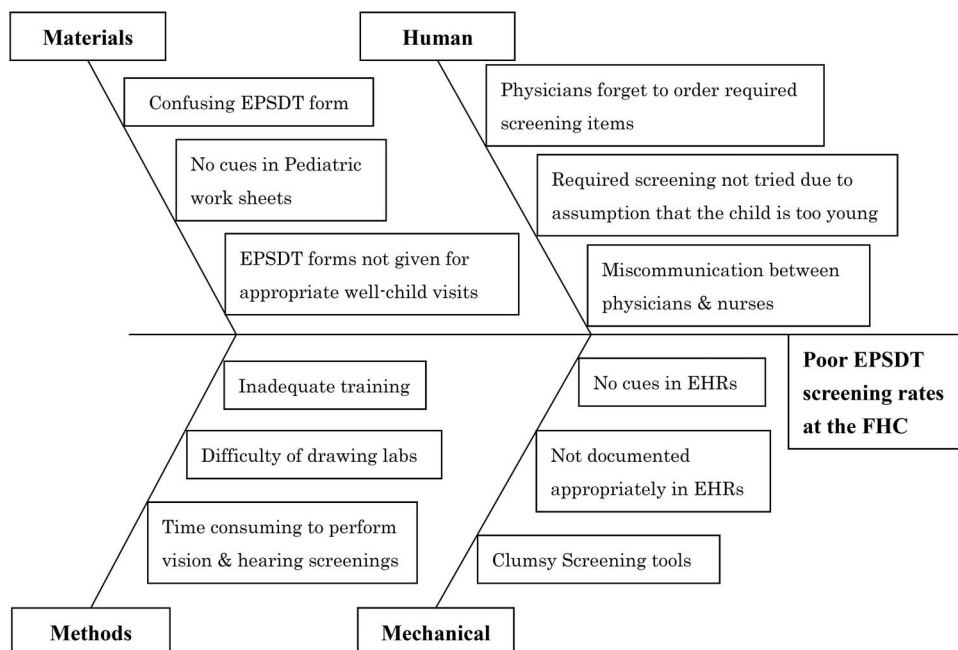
Materials

Confusing EPSDT form

No cues in Pediatric work sheets

EPSDT forms not given for appropriate well-child visits

Human

Physicians forget to order required screening items

Required screening not tried due to assumption that the child is too young

Miscommunication between physicians & nurses

Poor EPSDT screening rates at the FHC

Inadequate training

Difficulty of drawing labs

Time consuming to perform vision & hearing screenings

Methods

No cues in EHRs

Not documented appropriately in EHRs

Clumsy Screening tools

Mechanical